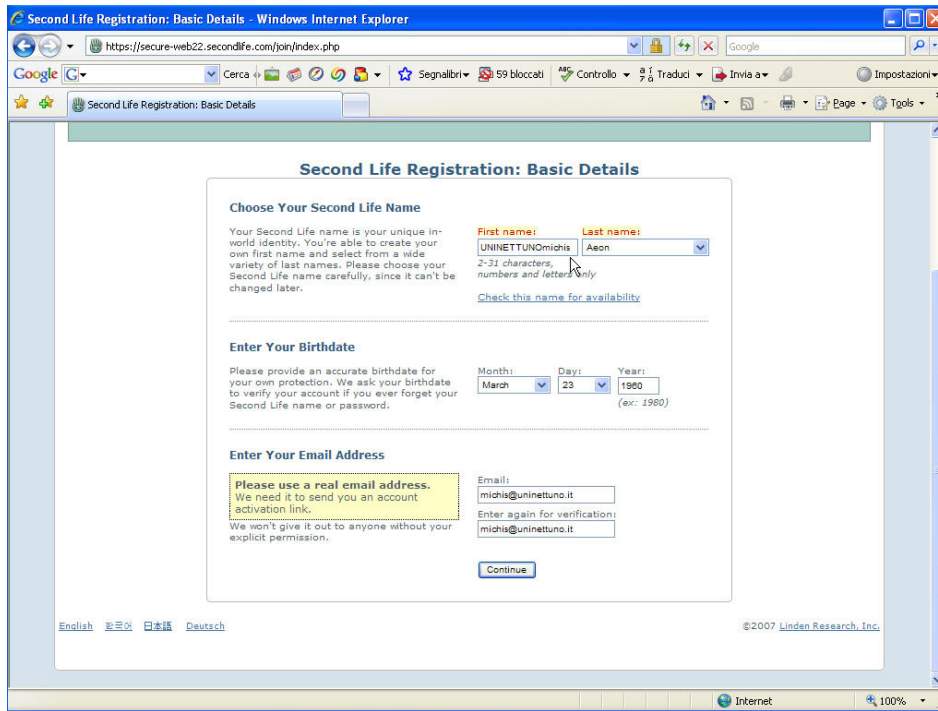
Second Life Registration: Basic Details - Windows Internet Explorer

https://secure-web22.secondlife.com/join/index.php

Google

Google G▾ Cerca Segnalibri▾ 59 bloccati Controllo ▾ Traduci ▾ Invia a▾ Impostazioni▾

Second Life Registration: Basic Details

Page ▾ Tools ▾

Second Life Registration: Basic Details

Choose Your Second Life Name

Your Second Life name is your unique in-world identity. You're able to create your own first name and select from a wide variety of last names. Please choose your Second Life name carefully, since it can't be changed later.

First name: Last name:

UNINETTUNOmichis Aeon

2-31 characters, numbers and letters only

Check this name for availability

Enter Your Birthdate

Please provide an accurate birthdate for your own protection. We ask your birthdate to verify your account if you ever forget your Second Life name or password.

Month: Day: Year:

March 23 1960

(ex: 1980)

Enter Your Email Address

Please use a real email address.
We need it to send you an account activation link.

We won't give it out to anyone without your explicit permission.

Email:
michis@uninettuno.it

Enter again for verification:
michis@uninettuno.it

Continue

English 한국어 日本語 Deutsch

©2007 Linden Research, Inc.

Internet 100%